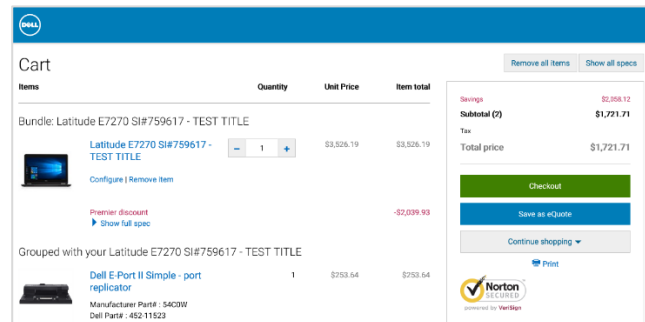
DELL

Cart

Remove all items | Show all specs

| Items | Quantity | Unit Price | Item total |
|---|---|---|---|

Bundle: Latitude E7270 SI#759617 - TEST TITLE

Latitude E7270 SI#759617 - TEST TITLE
− 1 +
$3,526.19
$3,526.19

Configure | Remove item

Premier discount
-$2,039.93

Show full spec

Grouped with your Latitude E7270 SI#759617 - TEST TITLE

Dell E-Port II Simple - port replicator
1
$253.64
$253.64

Manufacturer Part# : 54C0W
Dell Part# : 452-11523

Savings $2,058.12
Subtotal (2) $1,721.71
Tax
Total price $1,721.71

Checkout

Save as eQuote

Continue shopping

Print

Norton SECURED
powered by VeriSign